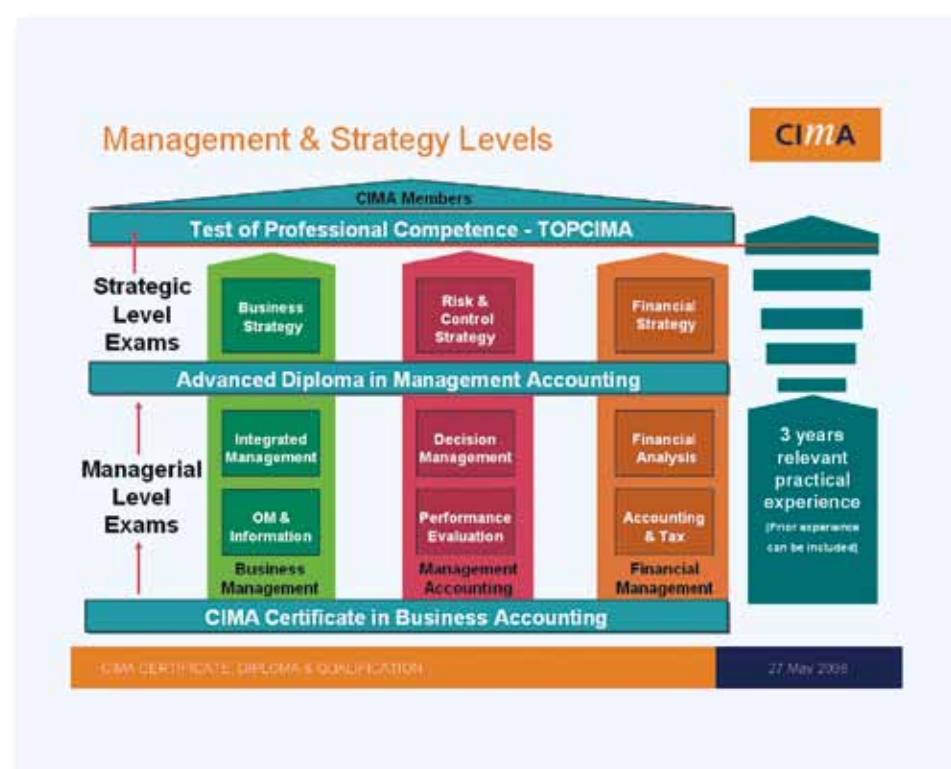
Management & Strategy Levels

CIMA

CIMA Members

Test of Professional Competence - TOPCIMA

Strategic Level Exams

Business Strategy

Risk & Control Strategy

Financial Strategy

Advanced Diploma in Management Accounting

Managerial Level Exams

Integrated Management

OM & Information

Business Management

Decision Management

Performance Evaluation

Management Accounting

Financial Analysis

Accounting & Tax

Financial Management

3 years relevant practical experience (Prior experience can be included)

CIMA Certificate in Business Accounting

CIMA CERTIFICATE, DIPLOMA & QUALIFICATION

27 May 2008